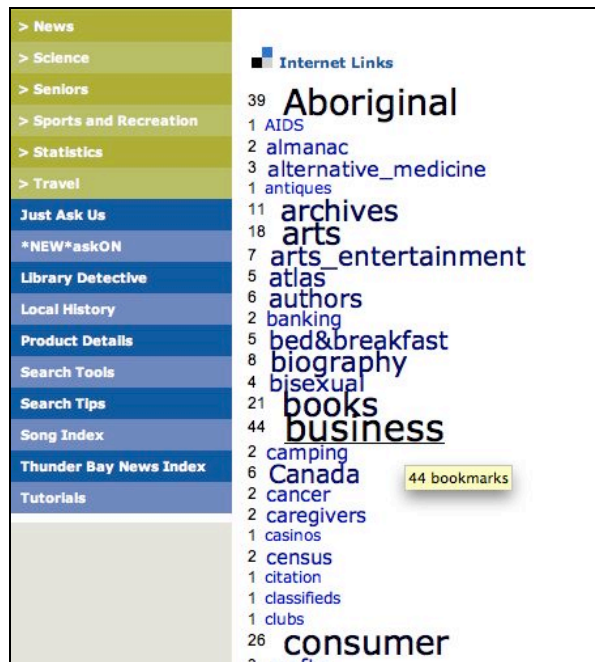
> News
> Science
> Seniors
> Sports and Recreation
> Statistics
> Travel
Just Ask Us
*NEW*askON
Library Detective
Local History
Product Details
Search Tools
Search Tips
Song Index
Thunder Bay News Index
Tutorials

Internet Links

39 Aboriginal
1 AIDS
2 almanac
3 alternative_medicine
1 antiques
11 archives
18 arts
7 arts_entertainment
5 atlas
6 authors
2 banking
5 bed&breakfast
8 biography
4 bisexual
21 books
44 business
2 camping
6 Canada
44 bookmarks
2 cancer
2 caregivers
1 casinos
2 census
1 citation
1 classifieds
1 clubs
26 consumer
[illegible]